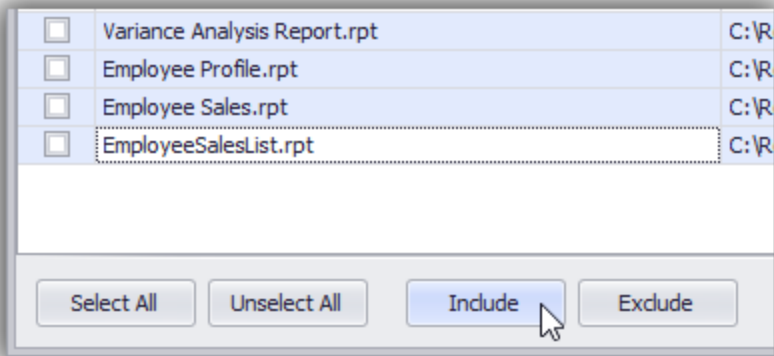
| | | |
|---|---|---|
| ☐ | Variance Analysis Report.rpt | C:\R |
| ☐ | Employee Profile.rpt | C:\R |
| ☐ | Employee Sales.rpt | C:\R |
| ☐ | EmployeeSalesList.rpt | C:\R |

Select All
Unselect All
Include
Exclude